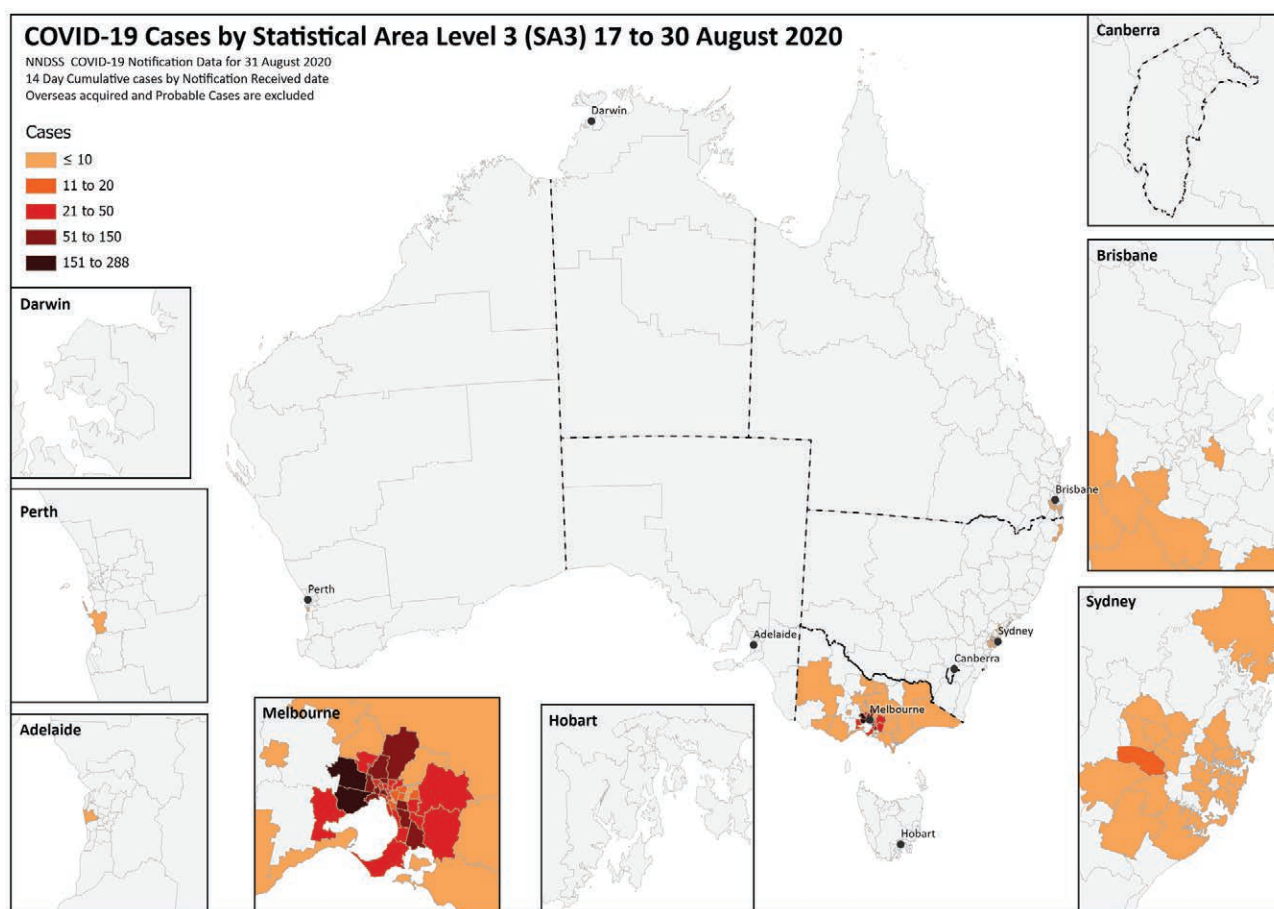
COVID-19 Cases by Statistical Area Level 3 (SA3) 17 to 30 August 2020
NNDSS COVID-19 Notification Data for 31 August 2020
14 Day Cumulative cases by Notification Received date
Overseas acquired and Probable Cases are excluded

Cases
≤ 10
11 to 20
21 to 50
51 to 150
151 to 288

Canberra

Brisbane

Darwin

Perth

Sydney

Adelaide

Melbourne

Hobart

Darwin
Brisbane
Perth
Adelaide
Sydney
Canberra
Melbourne
Hobart